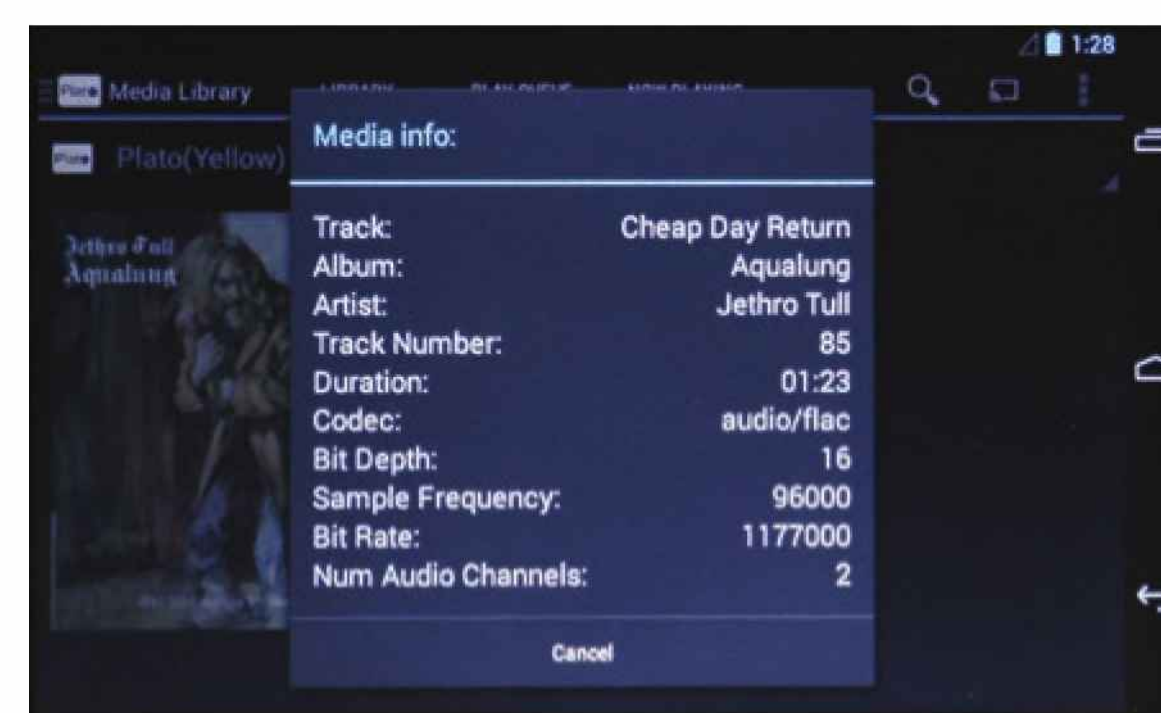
1:28

Plato Media Library

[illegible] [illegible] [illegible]

Plato Plato(Yellow)

Jethro Tull
Aqualung

Media info:

| | |
|---|---|
| Track: | Cheap Day Return |
| Album: | Aqualung |
| Artist: | Jethro Tull |
| Track Number: | 85 |
| Duration: | 01:23 |
| Codec: | audio/flac |
| Bit Depth: | 16 |
| Sample Frequency: | 96000 |
| Bit Rate: | 1177000 |
| Num Audio Channels: | 2 |

Cancel